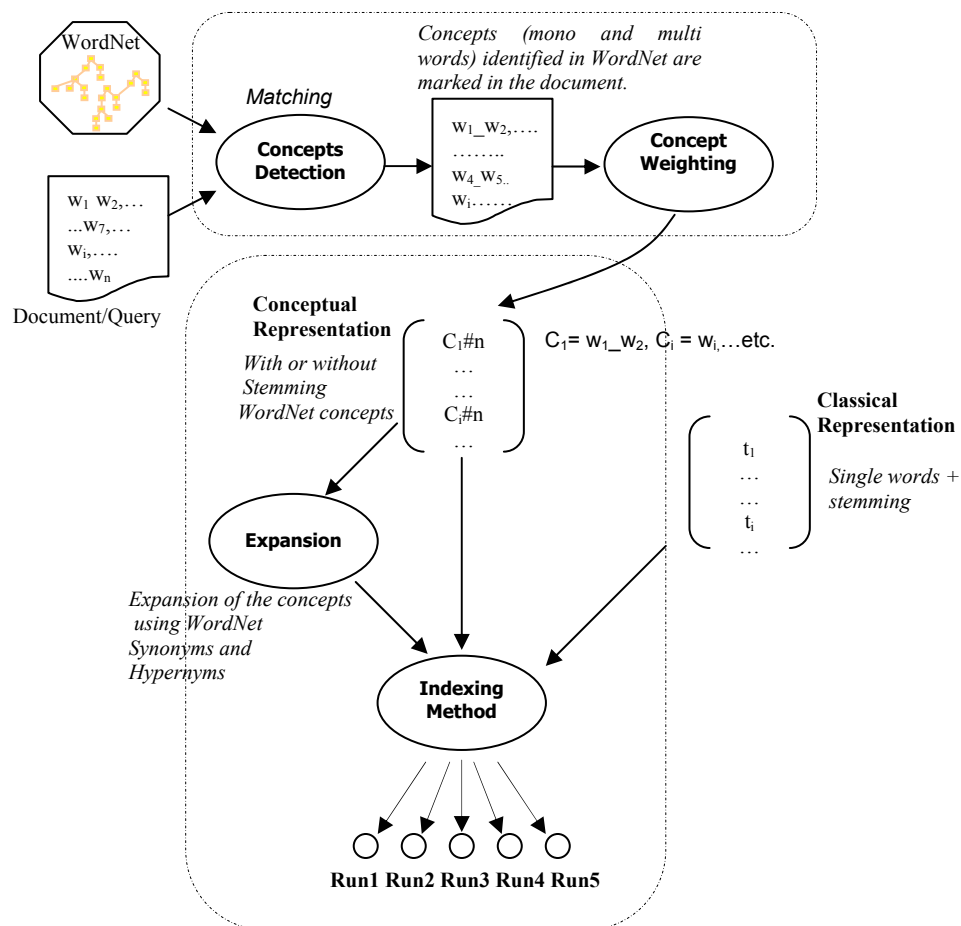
WordNet

Matching

Concepts Detection

Concepts (mono and multi words) identified in WordNet are marked in the document.

$w_1$_$w_2$,….
……..
$w_4$_$w_5$..
$w_i$……

Concept Weighting

$w_1$ $w_2$,…
…$w_7$,…
$w_i$,….
….$w_n$

Document/Query

Conceptual Representation

With or without Stemming WordNet concepts

$C_1$#n
…
…
$C_i$#n
…

$C_1$= $w_1$_$w_2$, $C_i$ = $w_i$,…etc.

Classical Representation

$t_1$
…
…
$t_i$
…

Single words + stemming

Expansion

Expansion of the concepts using WordNet Synonyms and Hypernyms

Indexing Method

Run1 Run2 Run3 Run4 Run5